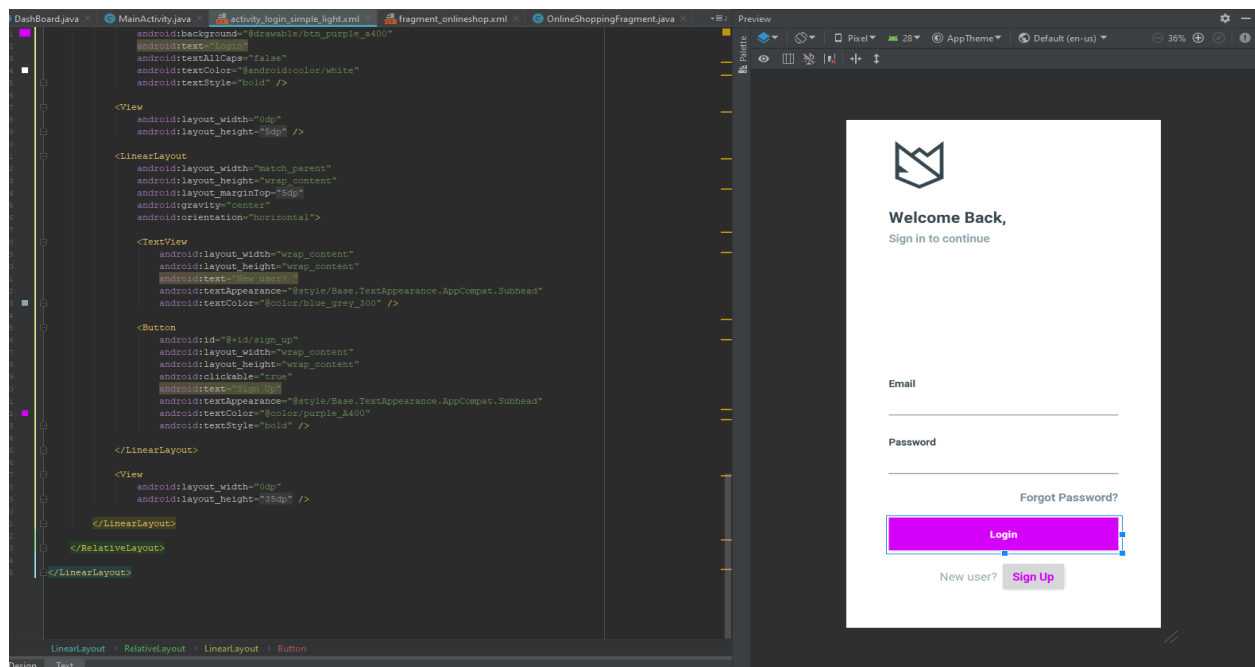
DashBoard.java × MainActivity.java × activity_login_simple_light.xml × fragment_onlineshop.xml × OnlineShoppingFragment.java ×

Preview

android:background="@drawable/btn_purple_a400"
android:text="Login"
android:textAllCaps="false"
android:textColor="@android:color/white"
android:textStyle="bold" />

<View
android:layout_width="0dp"
android:layout_height="5dp" />

<LinearLayout
android:layout_width="match_parent"
android:layout_height="wrap_content"
android:layout_marginTop="5dp"
android:gravity="center"
android:orientation="horizontal">

<TextView
android:layout_width="wrap_content"
android:layout_height="wrap_content"
android:text="New user? "
android:textAppearance="@style/Base.TextAppearance.AppCompat.Subhead"
android:textColor="@color/blue_grey_300" />

<Button
android:id="@+id/sign_up"
android:layout_width="wrap_content"
android:layout_height="wrap_content"
android:clickable="true"
android:text="Sign Up"
android:textAppearance="@style/Base.TextAppearance.AppCompat.Subhead"
android:textColor="@color/purple_A400"
android:textStyle="bold" />

</LinearLayout>

<View
android:layout_width="0dp"
android:layout_height="35dp" />

</LinearLayout>

</RelativeLayout>

</LinearLayout>

LinearLayout › RelativeLayout › LinearLayout › Button

Design Text

Pixel 28 AppTheme Default (en-us) 36%

Palette

Welcome Back,
Sign in to continue

Email

Password

Forgot Password?

Login

New user? Sign Up